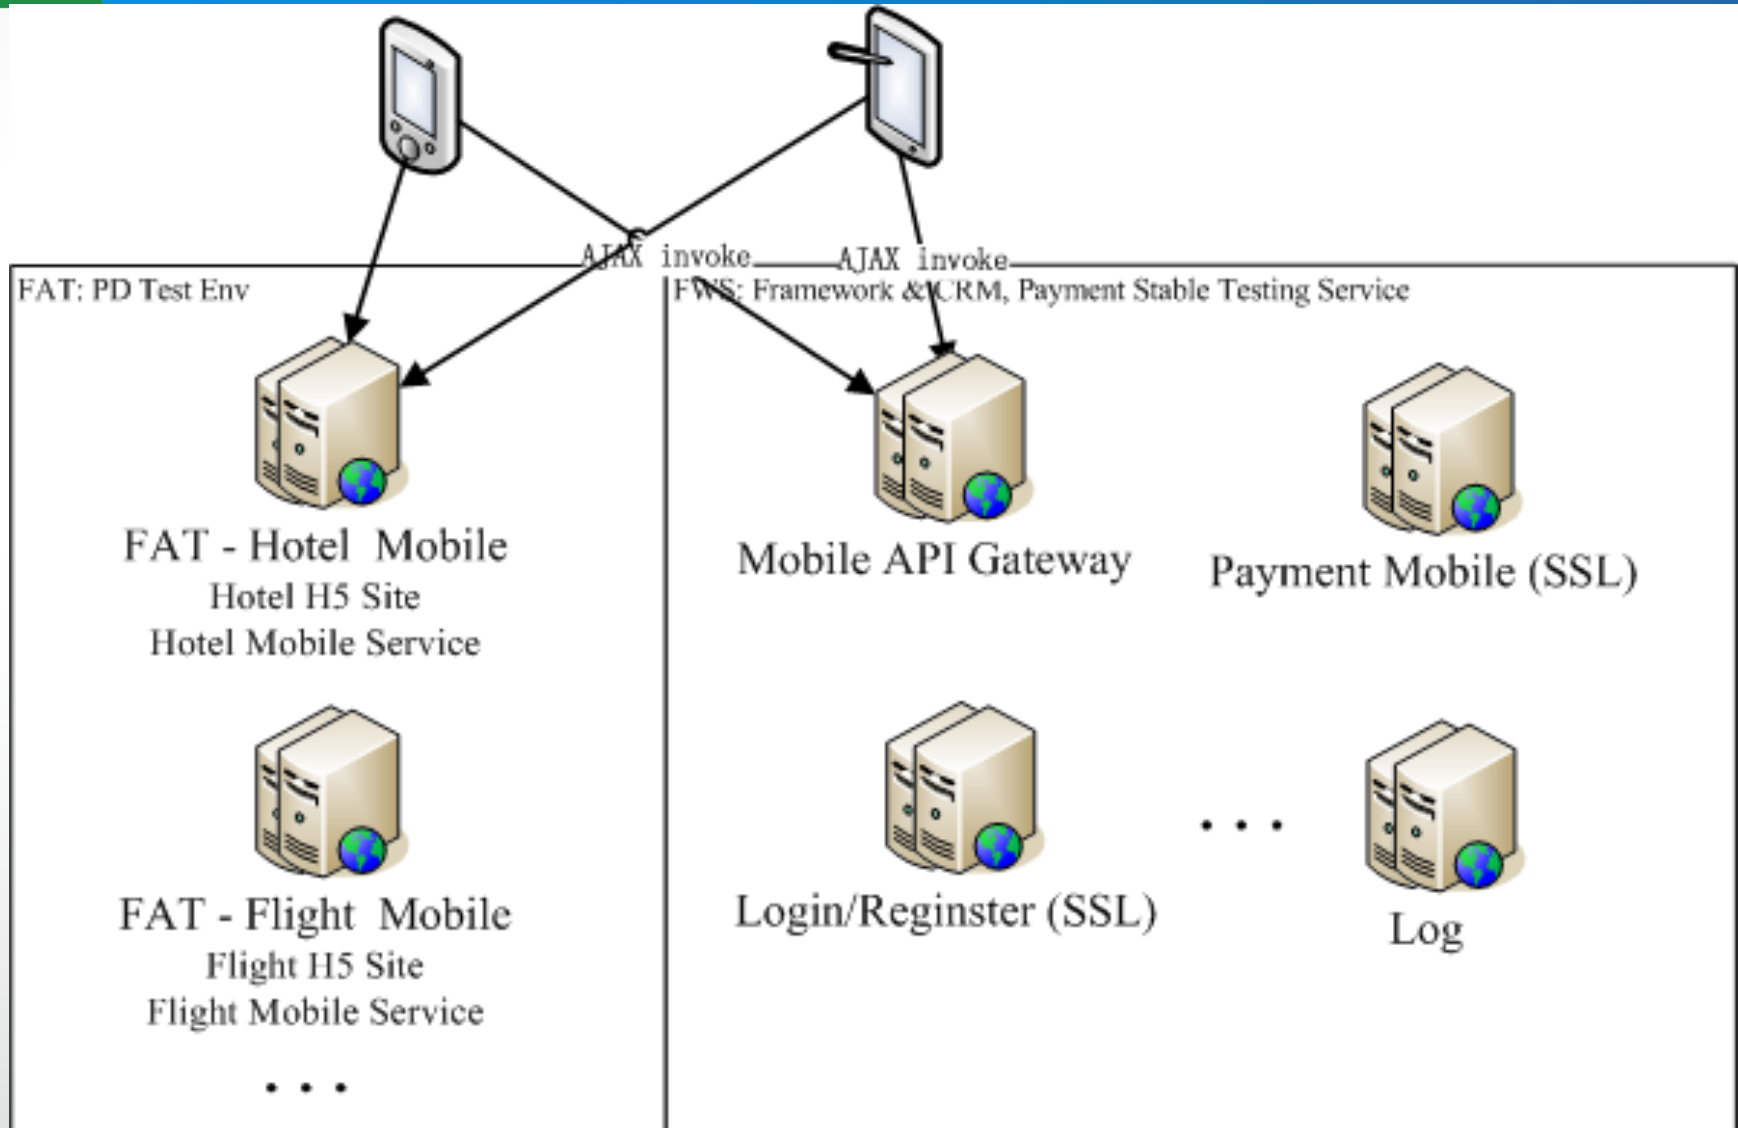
AJAX invoke

AJAX invoke

FAT: PD Test Env

FWS: Framework & CRM, Payment Stable Testing Service

FAT - Hotel Mobile
Hotel H5 Site
Hotel Mobile Service

FAT - Flight Mobile
Flight H5 Site
Flight Mobile Service

. . .

Mobile API Gateway

Payment Mobile (SSL)

Login/Reginster (SSL)

. . .

Log